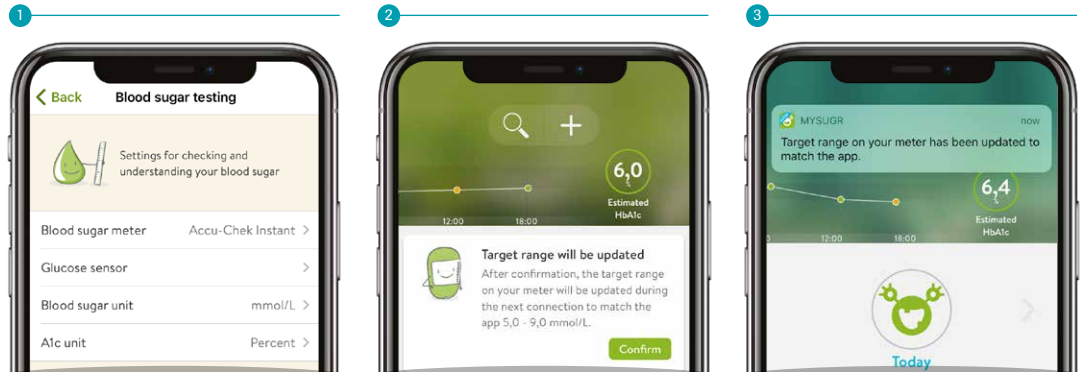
1

Back Blood sugar testing

Settings for checking and understanding your blood sugar

Blood sugar meter Accu-Chek Instant

Glucose sensor

Blood sugar unit mmol/L

A1c unit Percent

2

6,0 Estimated HbA1c

12:00 18:00

Target range will be updated

After confirmation, the target range on your meter will be updated during the next connection to match the app 5,0 - 9,0 mmol/L.

Confirm

3

MYSUGR now

Target range on your meter has been updated to match the app.

6,4 Estimated HbA1c

0 12:00 18:00

Today